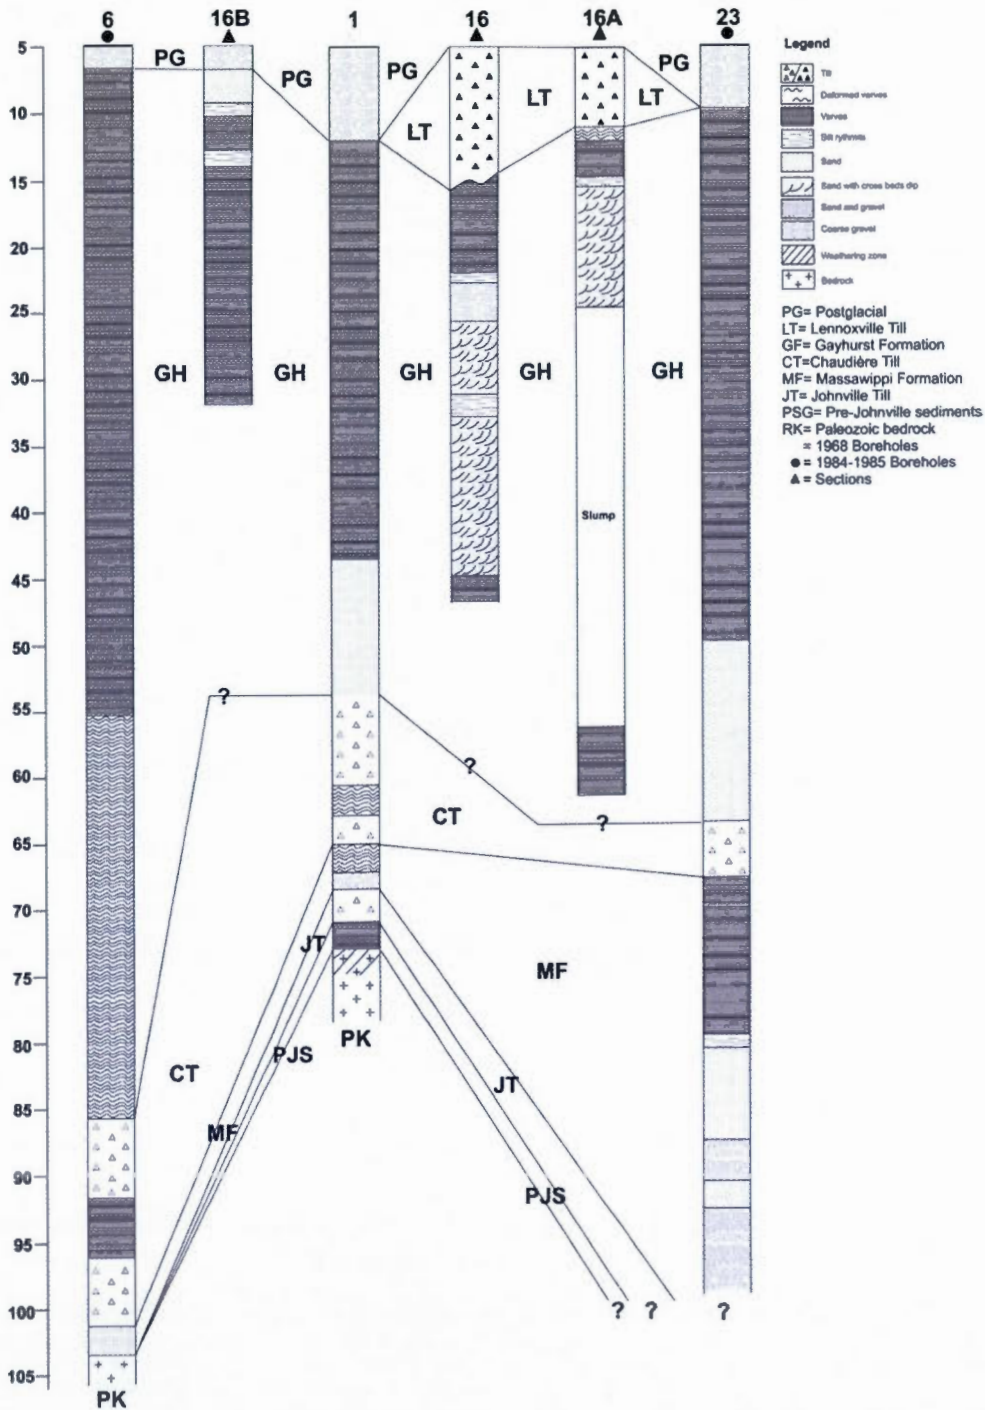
6 16B 1 16 16A 23

5
10
15
20
25
30
35
40
45
50
55
60
65
70
75
80
85
90
95
100
105

PG PG PG PG
LT LT LT
GH GH GH GH GH
Slump
?
?
CT
?
JT
MF
PJS
PK
CT
MF
JT
PJS
? ? ?
PK

Legend
Till
Deformed varves
Varves
Silt rythmites
Sand
Sand with cross beds dip
Sand and gravel
Coarse gravel
Weathering zone
Bedrock

PG= Postglacial
LT= Lennoxville Till
GF= Gayhurst Formation
CT=Chaudière Till
MF= Massawippi Formation
JT= Johnville Till
PSG= Pre-Johnville sediments
RK= Paleozoic bedrock
= 1968 Boreholes
● = 1984-1985 Boreholes
▲ = Sections